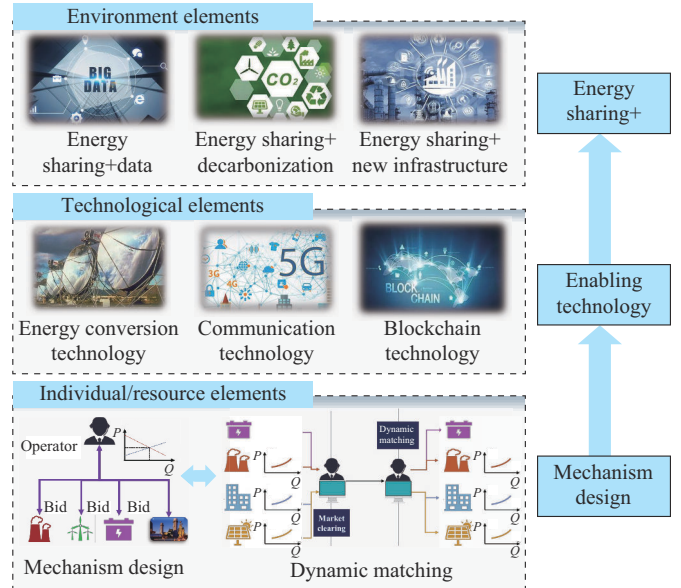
Environment elements

BIG DATA

$CO_2$

Energy sharing+data

Energy sharing+ decarbonization

Energy sharing+ new infrastructure

Technological elements

5G

3G

4G

BLOCK CHAIN

Energy conversion technology

Communication technology

Blockchain technology

Individual/resource elements

Operator

$P$

$Q$

Bid

Bid

Bid

Mechanism design

$P$

$Q$

$P$

$Q$

$P$

$Q$

Market clearing

Dynamic matching

$P$

$Q$

$P$

$Q$

$P$

$Q$

Dynamic matching

Energy sharing+

Enabling technology

Mechanism design